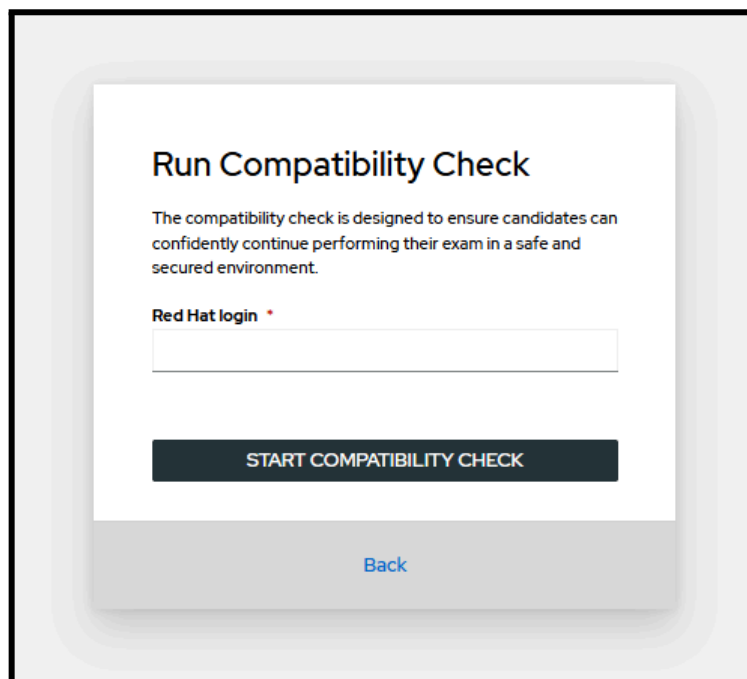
Run Compatibility Check

The compatibility check is designed to ensure candidates can confidently continue performing their exam in a safe and secured environment.

Red Hat login *

START COMPATIBILITY CHECK

Back